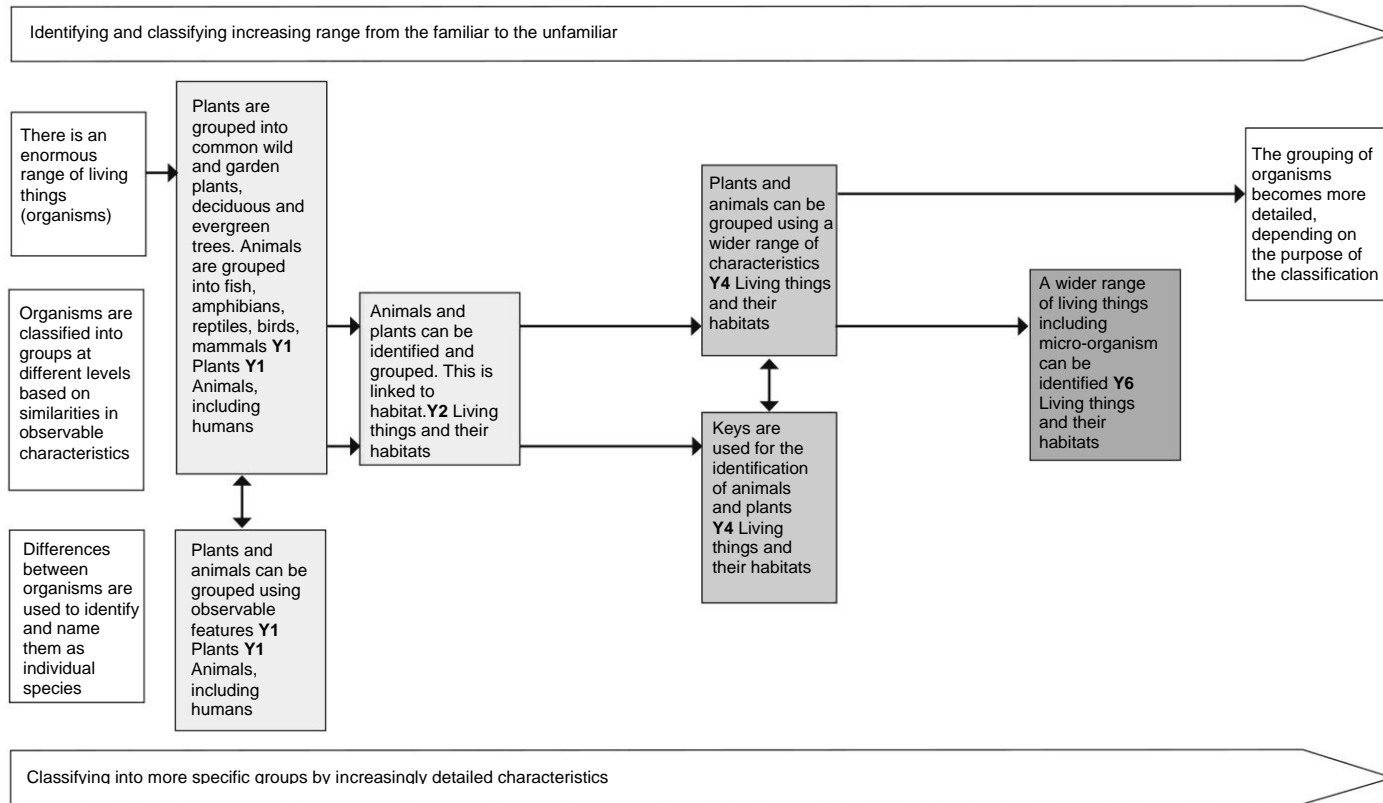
Identifying and classifying increasing range from the familiar to the unfamiliar

There is an enormous range of living things (organisms)

Organisms are classified into groups at different levels based on similarities in observable characteristics

Differences between organisms are used to identify and name them as individual species

Plants are grouped into common wild and garden plants, deciduous and evergreen trees. Animals are grouped into fish, amphibians, reptiles, birds, mammals **Y1** Plants **Y1** Animals, including humans

Plants and animals can be grouped using observable features **Y1** Plants **Y1** Animals, including humans

Animals and plants can be identified and grouped. This is linked to habitat.**Y2** Living things and their habitats

Plants and animals can be grouped using a wider range of characteristics **Y4** Living things and their habitats

Keys are used for the identification of animals and plants **Y4** Living things and their habitats

A wider range of living things including micro-organism can be identified **Y6** Living things and their habitats

The grouping of organisms becomes more detailed, depending on the purpose of the classification

Classifying into more specific groups by increasingly detailed characteristics